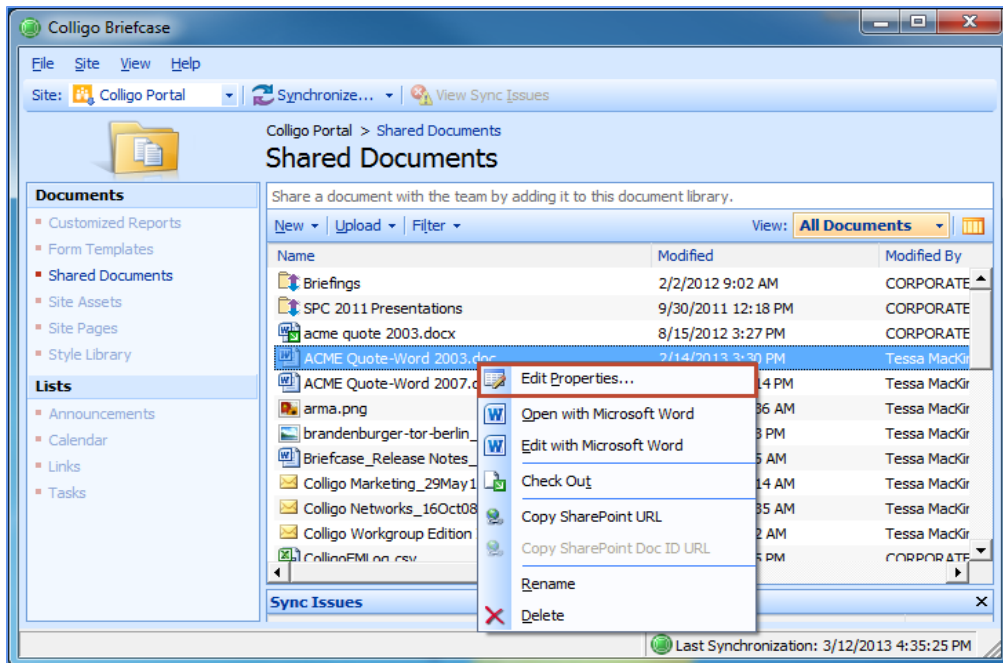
Colligo Briefcase

File Site View Help

Site: Colligo Portal Synchronize... View Sync Issues

Colligo Portal > Shared Documents

Shared Documents

Documents
Customized Reports
Form Templates
Shared Documents
Site Assets
Site Pages
Style Library

Lists
Announcements
Calendar
Links
Tasks

Share a document with the team by adding it to this document library.

New Upload Filter View: All Documents

| Name | Modified | Modified By |
|---|---|---|
| Briefings | 2/2/2012 9:02 AM | CORPORATE |
| SPC 2011 Presentations | 9/30/2011 12:18 PM | CORPORATE |
| acme quote 2003.docx | 8/15/2012 3:27 PM | CORPORATE |
| ACME Quote-Word 2003.doc | 2/14/2013 3:30 PM | Tessa MacKir |
| ACME Quote-Word 2007.d | 14 PM | Tessa MacKir |
| arma.png | 36 AM | Tessa MacKir |
| brandenburger-tor-berlin_ | 3 PM | Tessa MacKir |
| Briefcase_Release Notes_ | 5 AM | Tessa MacKir |
| Colligo Marketing_29May1 | 14 AM | Tessa MacKir |
| Colligo Networks_16Oct08 | 35 AM | Tessa MacKir |
| Colligo Workgroup Edition | 2 AM | Tessa MacKir |
| ColligoEMLog.csv | 5 PM | CORPORATE |

Edit Properties...
Open with Microsoft Word
Edit with Microsoft Word
Check Out
Copy SharePoint URL
Copy SharePoint Doc ID URL
Rename
Delete

Sync Issues

Last Synchronization: 3/12/2013 4:35:25 PM